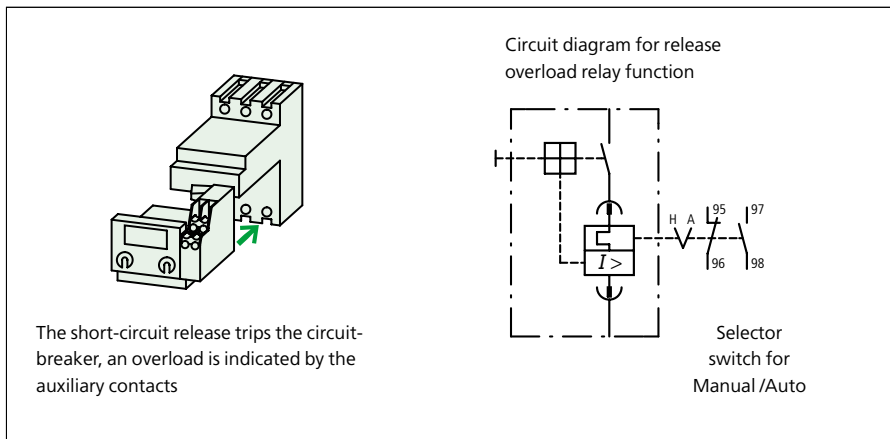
Circuit diagram for release overload relay function

H A

95

97

96

98

$I >$

The short-circuit release trips the circuit-breaker, an overload is indicated by the auxiliary contacts

Selector switch for Manual /Auto